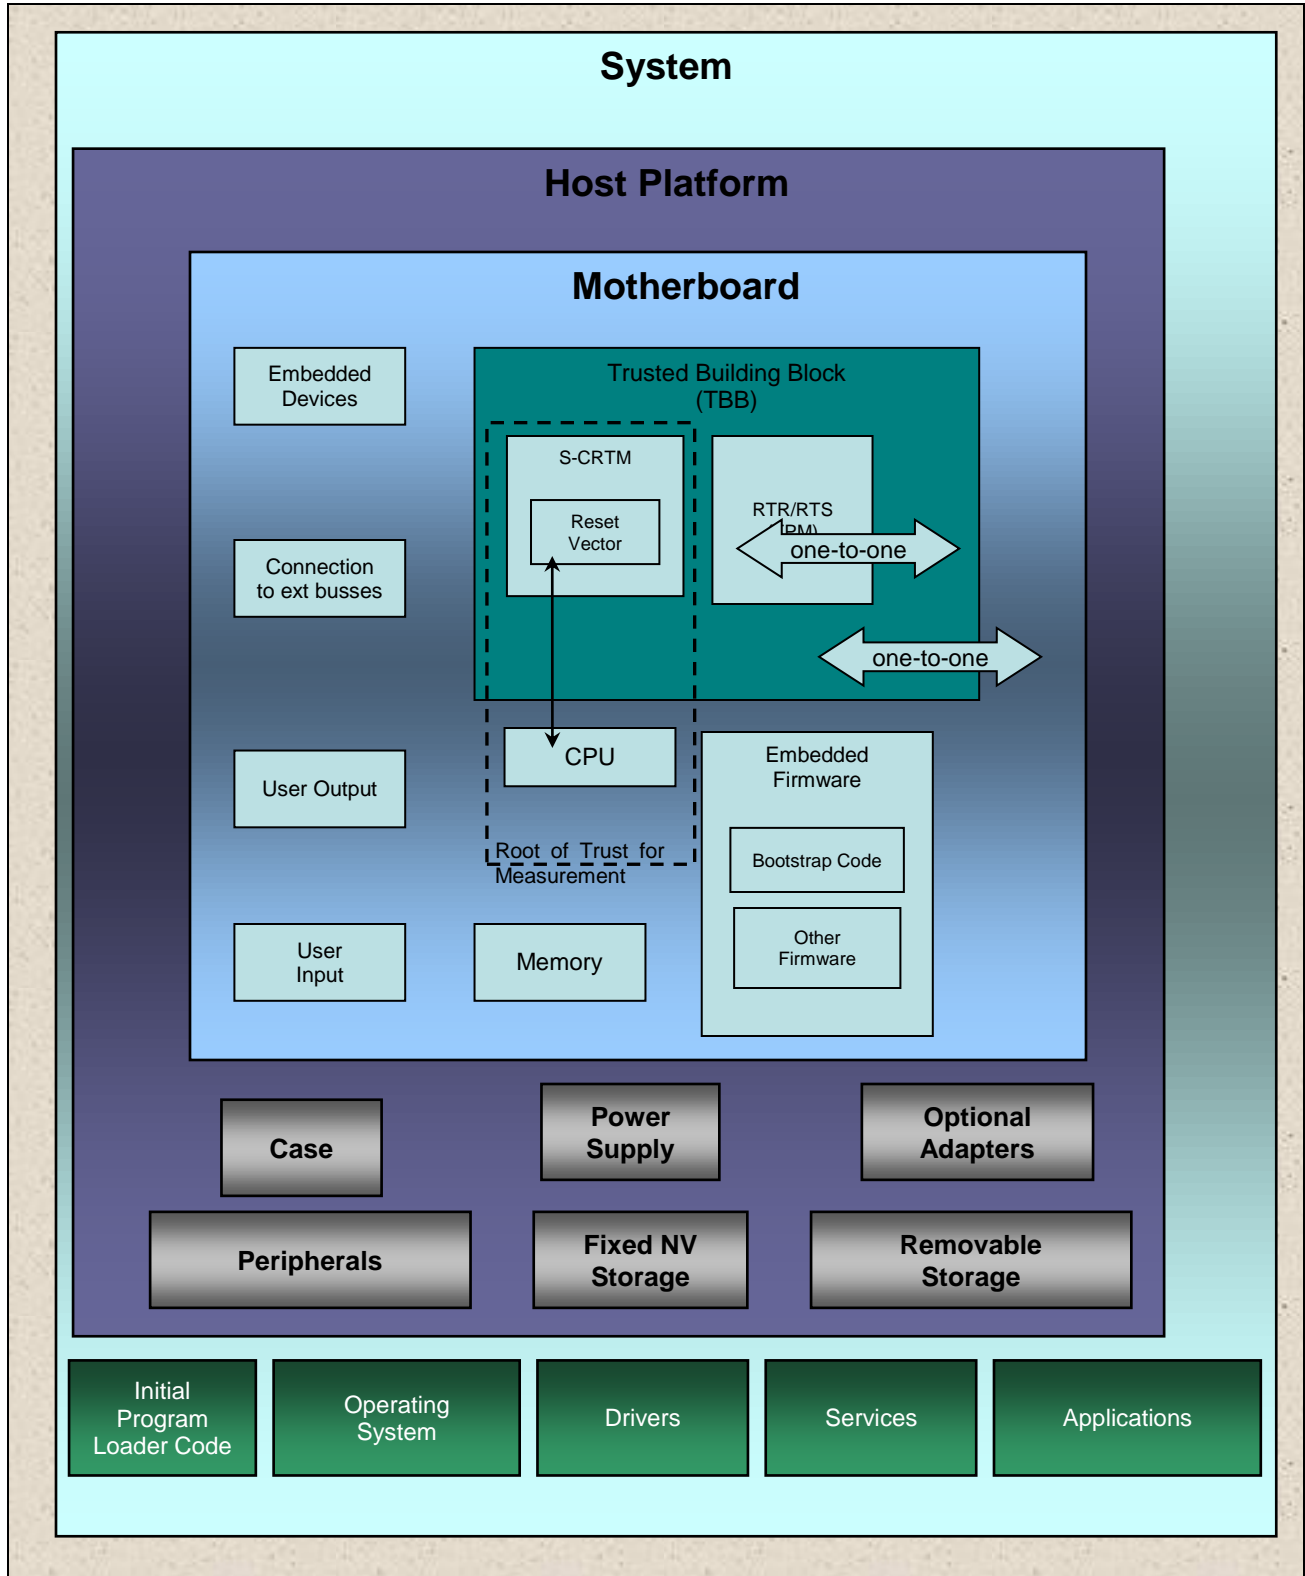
System

Host Platform

Motherboard

Embedded Devices

Trusted Building Block (TBB)

S-CRTM

Reset Vector

RTR/RTS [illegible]

one-to-one

Connection to ext busses

one-to-one

User Output

CPU

Embedded Firmware

Root of Trust for Measurement

Bootstrap Code

Other Firmware

User Input

Memory

Case

Power Supply

Optional Adapters

Peripherals

Fixed NV Storage

Removable Storage

Initial Program Loader Code

Operating System

Drivers

Services

Applications